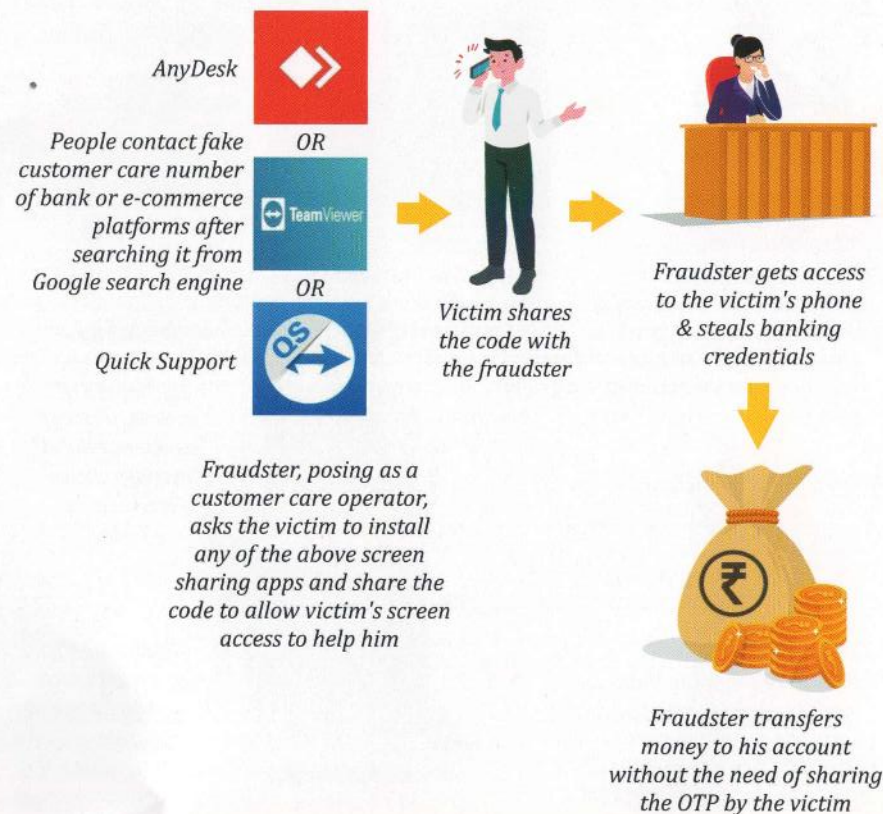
AnyDesk

People contact fake customer care number of bank or e-commerce platforms after searching it from Google search engine

OR

TeamViewer

OR

Quick Support

QS

Fraudster, posing as a customer care operator, asks the victim to install any of the above screen sharing apps and share the code to allow victim's screen access to help him

Victim shares the code with the fraudster

Fraudster gets access to the victim's phone & steals banking credentials

₹

Fraudster transfers money to his account without the need of sharing the OTP by the victim